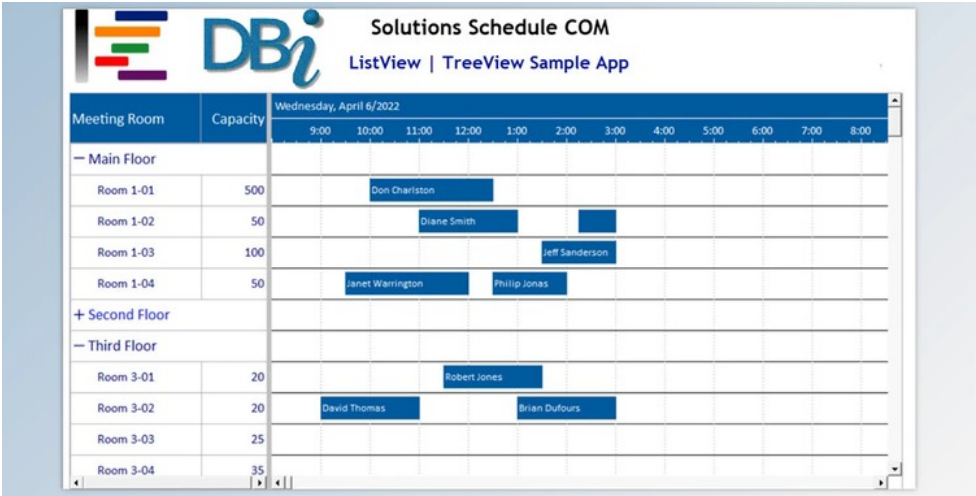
DBi

Solutions Schedule COM

ListView | TreeView Sample App

| Meeting Room | Capacity |
|---|---|
| − Main Floor | |
| Room 1-01 | 500 |
| Room 1-02 | 50 |
| Room 1-03 | 100 |
| Room 1-04 | 50 |
| + Second Floor | |
| − Third Floor | |
| Room 3-01 | 20 |
| Room 3-02 | 20 |
| Room 3-03 | 25 |
| Room 3-04 | 35 |

Wednesday, April 6/2022

9:00 10:00 11:00 12:00 1:00 2:00 3:00 4:00 5:00 6:00 7:00 8:00

Don Charlston

Diane Smith

Jeff Sanderson

Janet Warrington

Philip Jonas

Robert Jones

David Thomas

Brian Dufours